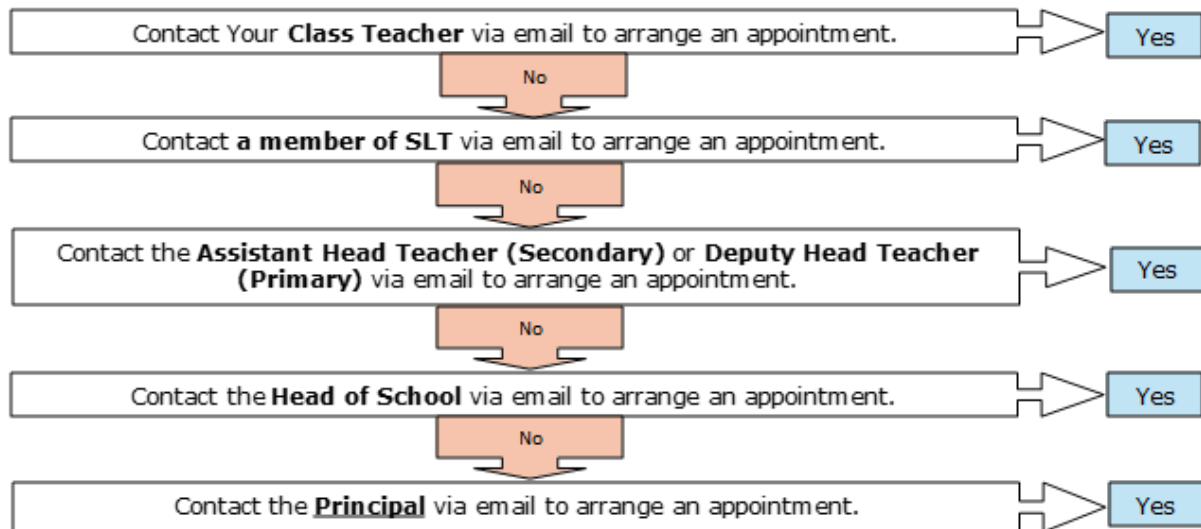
Contact Your **Class Teacher** via email to arrange an appointment.

Yes

No

Contact **a member of SLT** via email to arrange an appointment.

Yes

No

Contact the **Assistant Head Teacher (Secondary)** or **Deputy Head Teacher (Primary)** via email to arrange an appointment.

Yes

No

Contact the **Head of School** via email to arrange an appointment.

Yes

No

Contact the **Principal** via email to arrange an appointment.

Yes